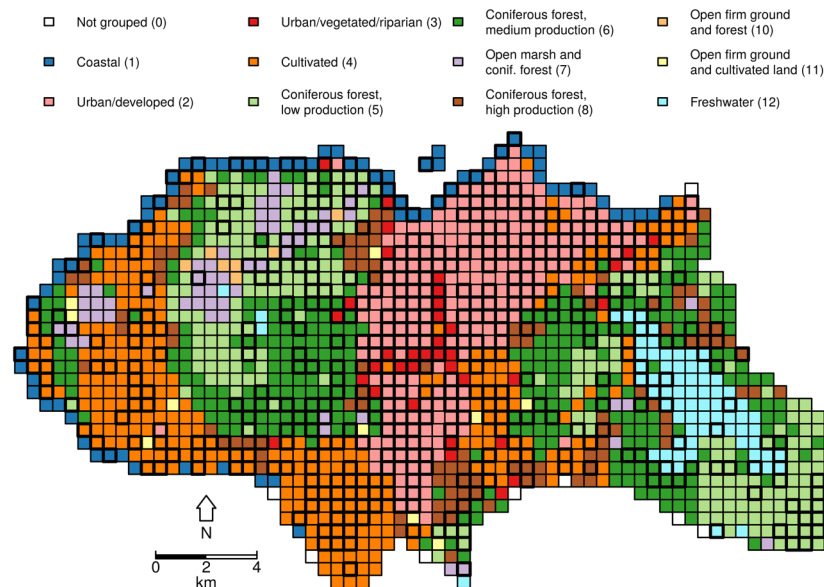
Not grouped (0)
Coastal (1)
Urban/developed (2)
Urban/vegetated/riparian (3)
Cultivated (4)
Coniferous forest, low production (5)
Coniferous forest, medium production (6)
Open marsh and conif. forest (7)
Coniferous forest, high production (8)
Open firm ground and forest (10)
Open firm ground and cultivated land (11)
Freshwater (12)

N

0 2 4
km